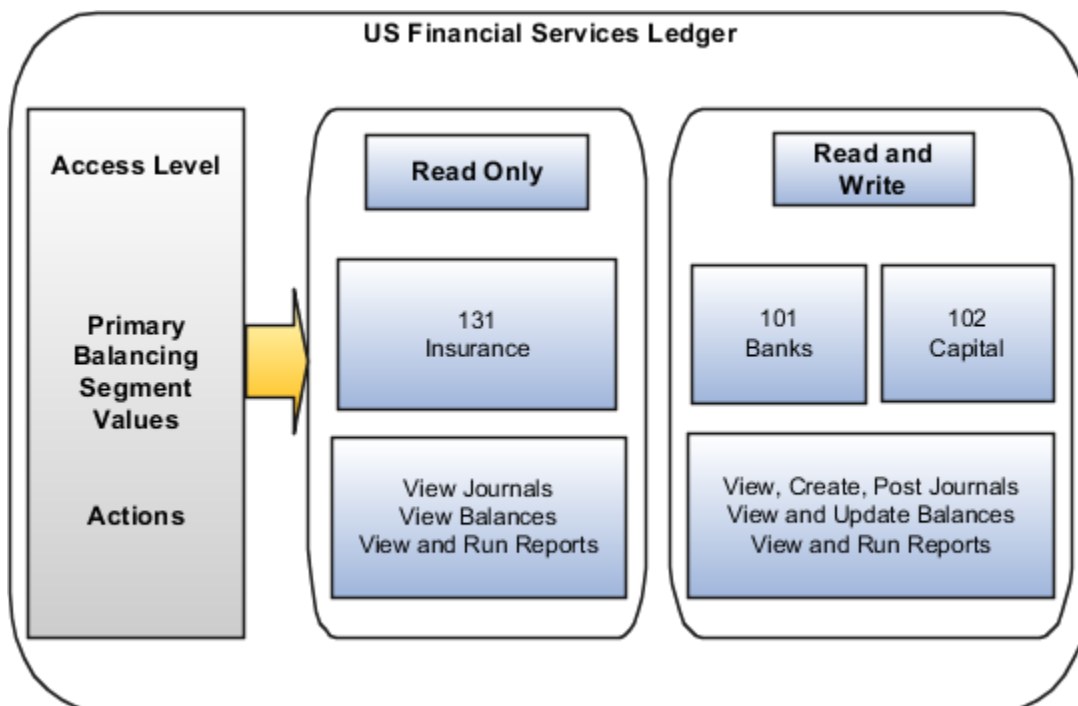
US Financial Services Ledger

Access Level

Primary Balancing Segment Values

Actions

Read Only

131
Insurance

View Journals
View Balances
View and Run Reports

Read and Write

101
Banks

102
Capital

View, Create, Post Journals
View and Update Balances
View and Run Reports